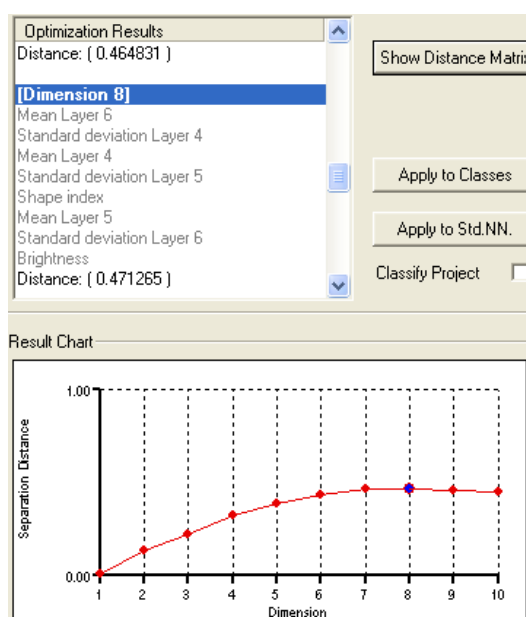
Optimization Results
Distance: ( 0.464831 )

[Dimension 8]
Mean Layer 6
Standard deviation Layer 4
Mean Layer 4
Standard deviation Layer 5
Shape index
Mean Layer 5
Standard deviation Layer 6
Brightness
Distance: ( 0.471265 )

Show Distance Matri

Apply to Classes

Apply to Std.NN.

Classify Project

Result Chart

1.00
0.00
Separation Distance
1 2 3 4 5 6 7 8 9 10
Dimension